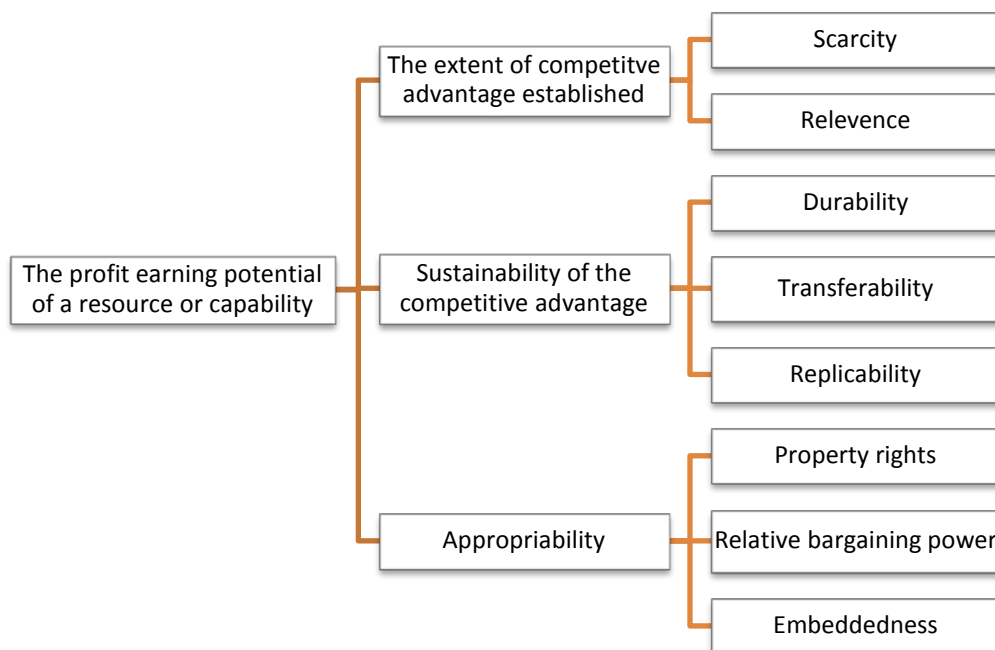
The profit earning potential of a resource or capability

The extent of competitve advantage established

Scarcity

Relevence

Sustainability of the competitive advantage

Durability

Transferability

Replicability

Appropriability

Property rights

Relative bargaining power

Embeddedness